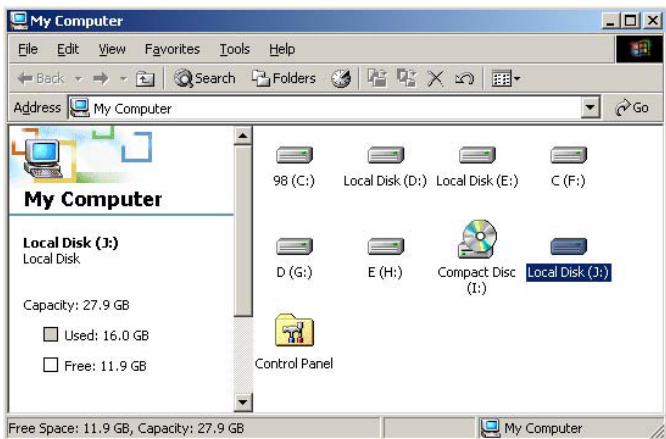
My Computer

File Edit View Favorites Tools Help

Back Search Folders

Address My Computer Go

My Computer

Local Disk (J:)
Local Disk

Capacity: 27.9 GB

Used: 16.0 GB

Free: 11.9 GB

98 (C:)

Local Disk (D:)

Local Disk (E:)

C (F:)

D (G:)

E (H:)

Compact Disc (I:)

Local Disk (J:)

Control Panel

Free Space: 11.9 GB, Capacity: 27.9 GB

My Computer